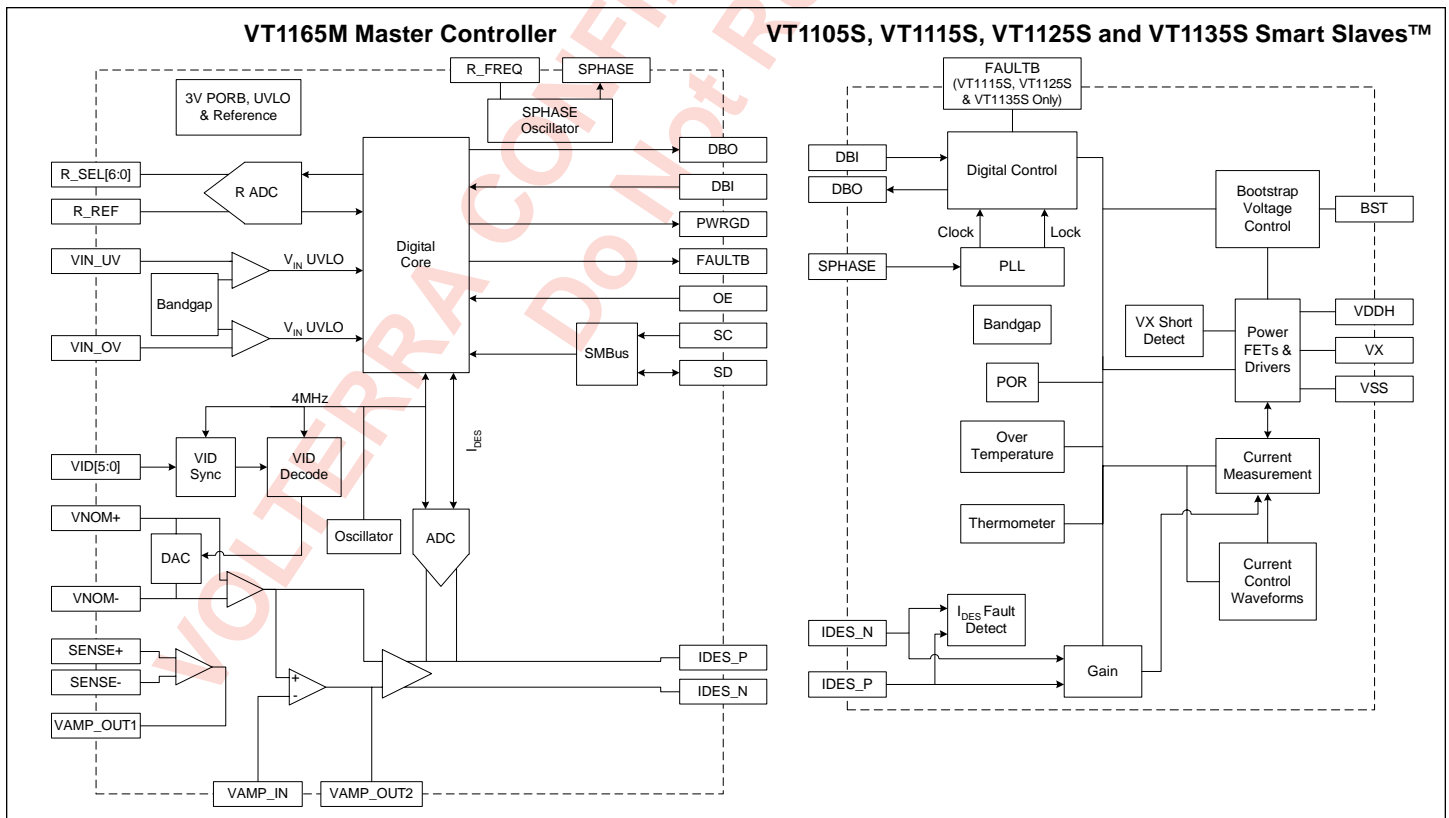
VT1165M Master Controller

VT1105S, VT1115S, VT1125S and VT1135S Smart Slaves™

R_FREQ

SPHASE

3V PORB, UVLO & Reference

SPHASE Oscillator

DBO

R_SEL[6:0]

R ADC

DBI

R_REF

PWRGD

Digital Core

VIN_UV

$V_{IN}$ UVLO

FAULTB

Bandgap

OE

$V_{IN}$ UVLO

SC

VIN_OV

SMBus

SD

4MHz

$I_{DES}$

VID[5:0]

VID Sync

VID Decode

VNOM+

Oscillator

ADC

DAC

VNOM-

SENSE+

IDES_P

SENSE-

+

-

IDES_N

VAMP_OUT1

VAMP_IN

VAMP_OUT2

FAULTB (VT1115S, VT1125S & VT1135S Only)

DBI

Digital Control

DBO

Bootstrap Voltage Control

BST

Clock

Lock

SPHASE

PLL

VDDH

VX Short Detect

Power FETs & Drivers

Bandgap

VX

POR

VSS

Over Temperature

Current Measurement

Thermometer

Current Control Waveforms

$I_{DES}$ Fault Detect

IDES_N

Gain

IDES_P

VOLTERRA CONFIDENTIAL Do Not Release